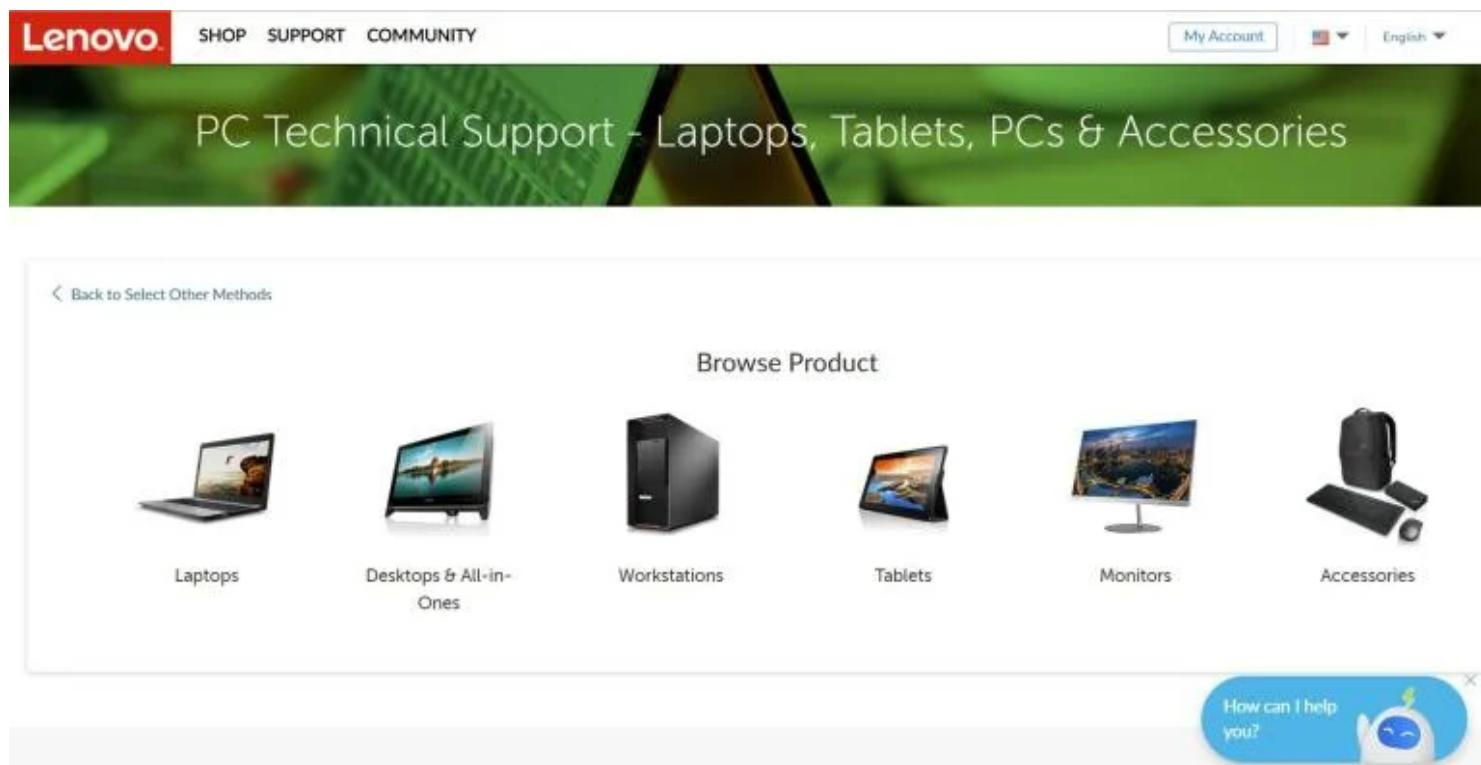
Lenovo SHOP SUPPORT COMMUNITY

My Account English

PC Technical Support - Laptops, Tablets, PCs & Accessories

Back to Select Other Methods

Browse Product

Laptops

Desktops & All-in-Ones

Workstations

Tablets

Monitors

Accessories

How can I help you?